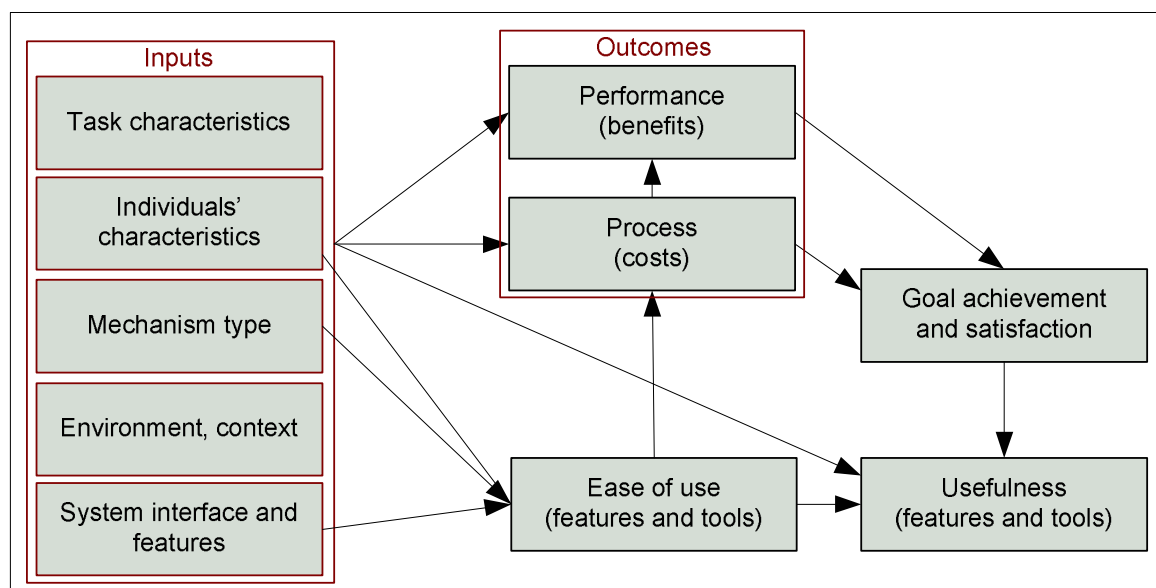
Inputs

Task characteristics

Individuals' characteristics

Mechanism type

Environment, context

System interface and features

Outcomes

Performance (benefits)

Process (costs)

Goal achievement and satisfaction

Ease of use (features and tools)

Usefulness (features and tools)